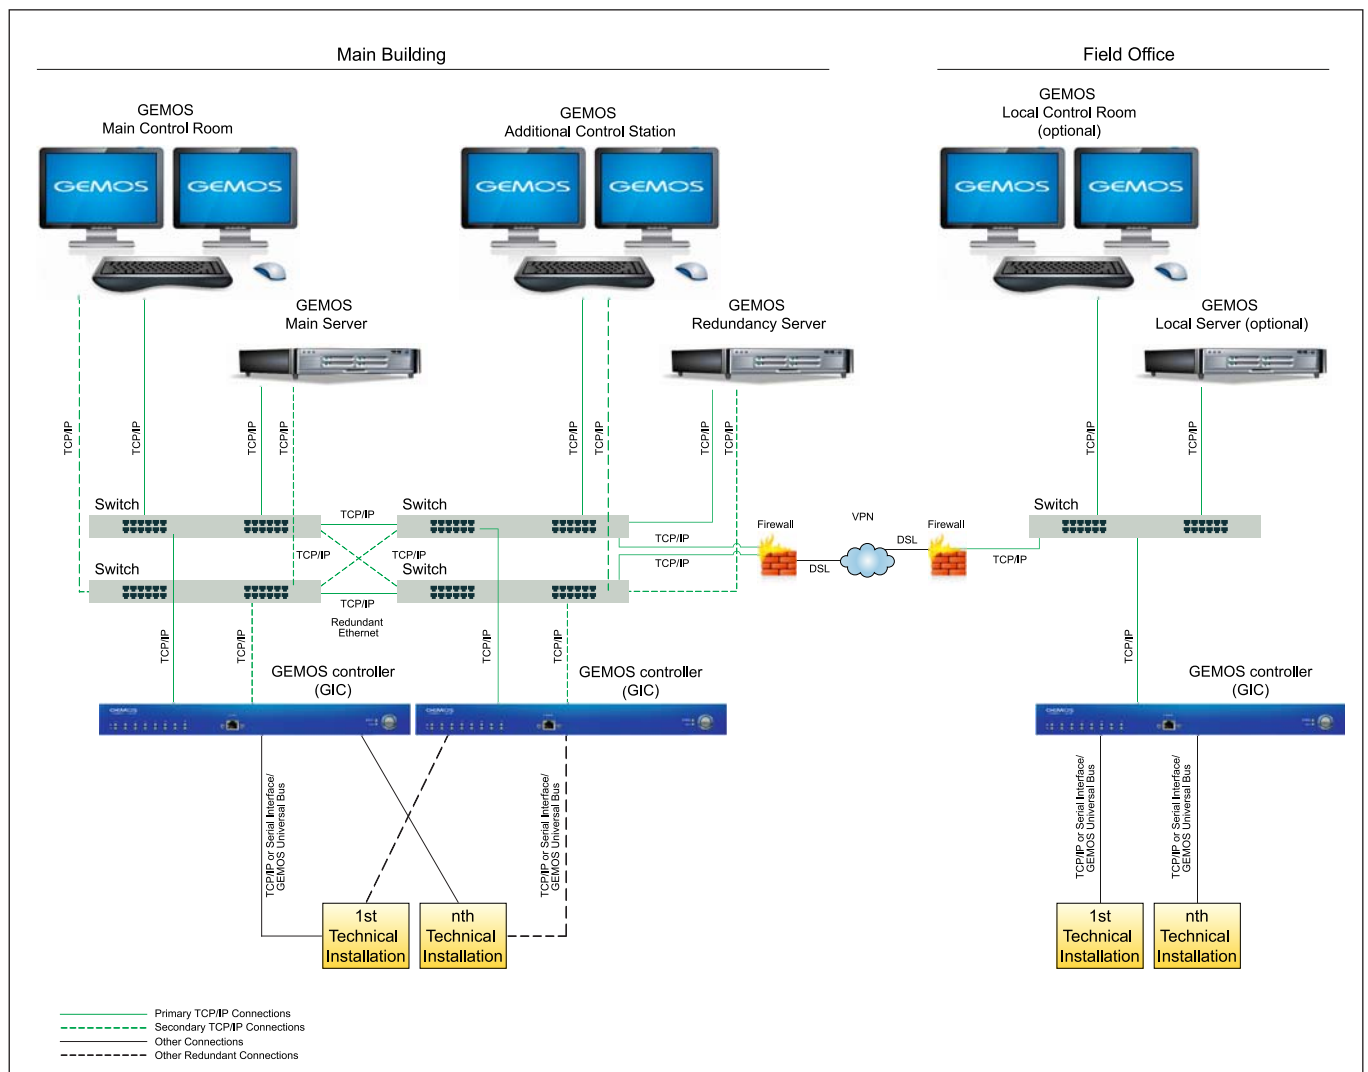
Main Building

Field Office

GEMOS
Main Control Room

GEMOS

GEMOS

GEMOS
Additional Control Station

GEMOS

GEMOS

GEMOS
Local Control Room
(optional)

GEMOS

GEMOS

GEMOS
Main Server

GEMOS
Redundancy Server

GEMOS
Local Server (optional)

TCP/IP

TCP/IP

TCP/IP

TCP/IP

TCP/IP

TCP/IP

TCP/IP

TCP/IP

TCP/IP

TCP/IP

Switch

TCP/IP

Switch

Switch

TCP/IP

TCP/IP

Switch

TCP/IP

Switch

TCP/IP

TCP/IP

Redundant
Ethernet

Firewall

VPN

Firewall

DSL

DSL

TCP/IP

TCP/IP

TCP/IP

TCP/IP

TCP/IP

TCP/IP

GEMOS controller
(GIC)

GEMOS controller
(GIC)

GEMOS controller
(GIC)

TCP/IP or Serial Interface/
GEMOS Universal Bus

TCP/IP or Serial Interface/
GEMOS Universal Bus

TCP/IP or Serial Interface/
GEMOS Universal Bus

TCP/IP or Serial Interface/
GEMOS Universal Bus

1st
Technical
Installation

nth
Technical
Installation

1st
Technical
Installation

nth
Technical
Installation

Primary TCP/IP Connections
Secondary TCP/IP Connections
Other Connections
Other Redundant Connections